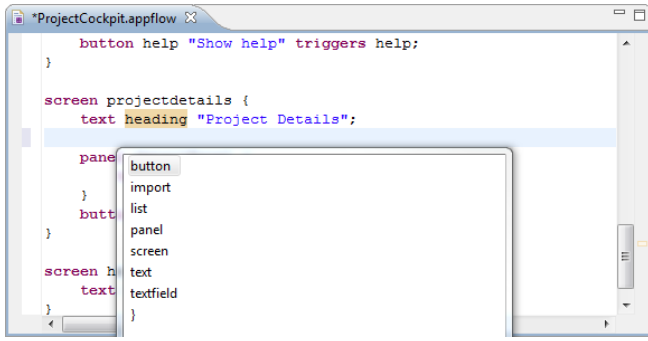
*ProjectCockpit.appflow

button help "Show help" triggers help;
}

screen projectdetails {
text heading "Project Details";

pane

}
butt
}

screen h
text
}

button
import
list
panel
screen
text
textfield
}